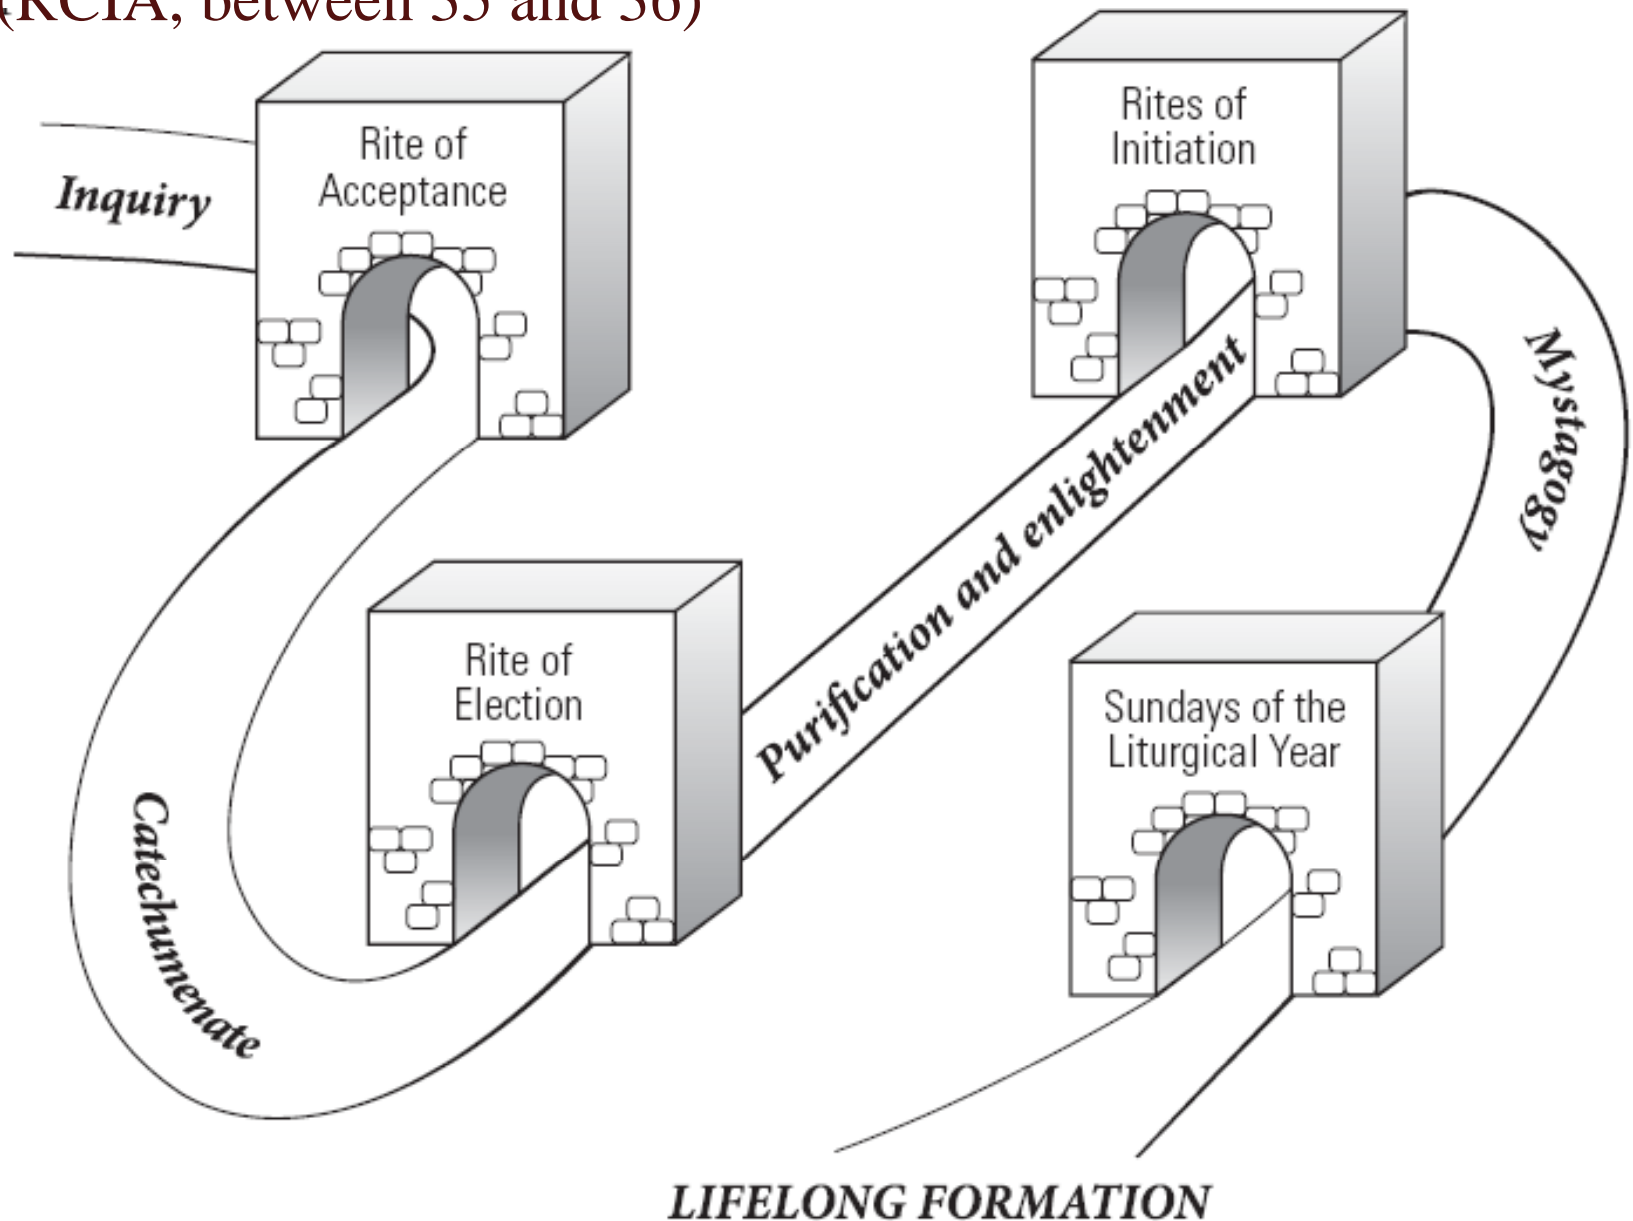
(RCIA, between 35 and 36)

Inquiry

Rite of Acceptance

Rites of Initiation

Mystagogy

Purification and enlightenment

Rite of Election

Sundays of the Liturgical Year

Catechumenate

LIFELONG FORMATION